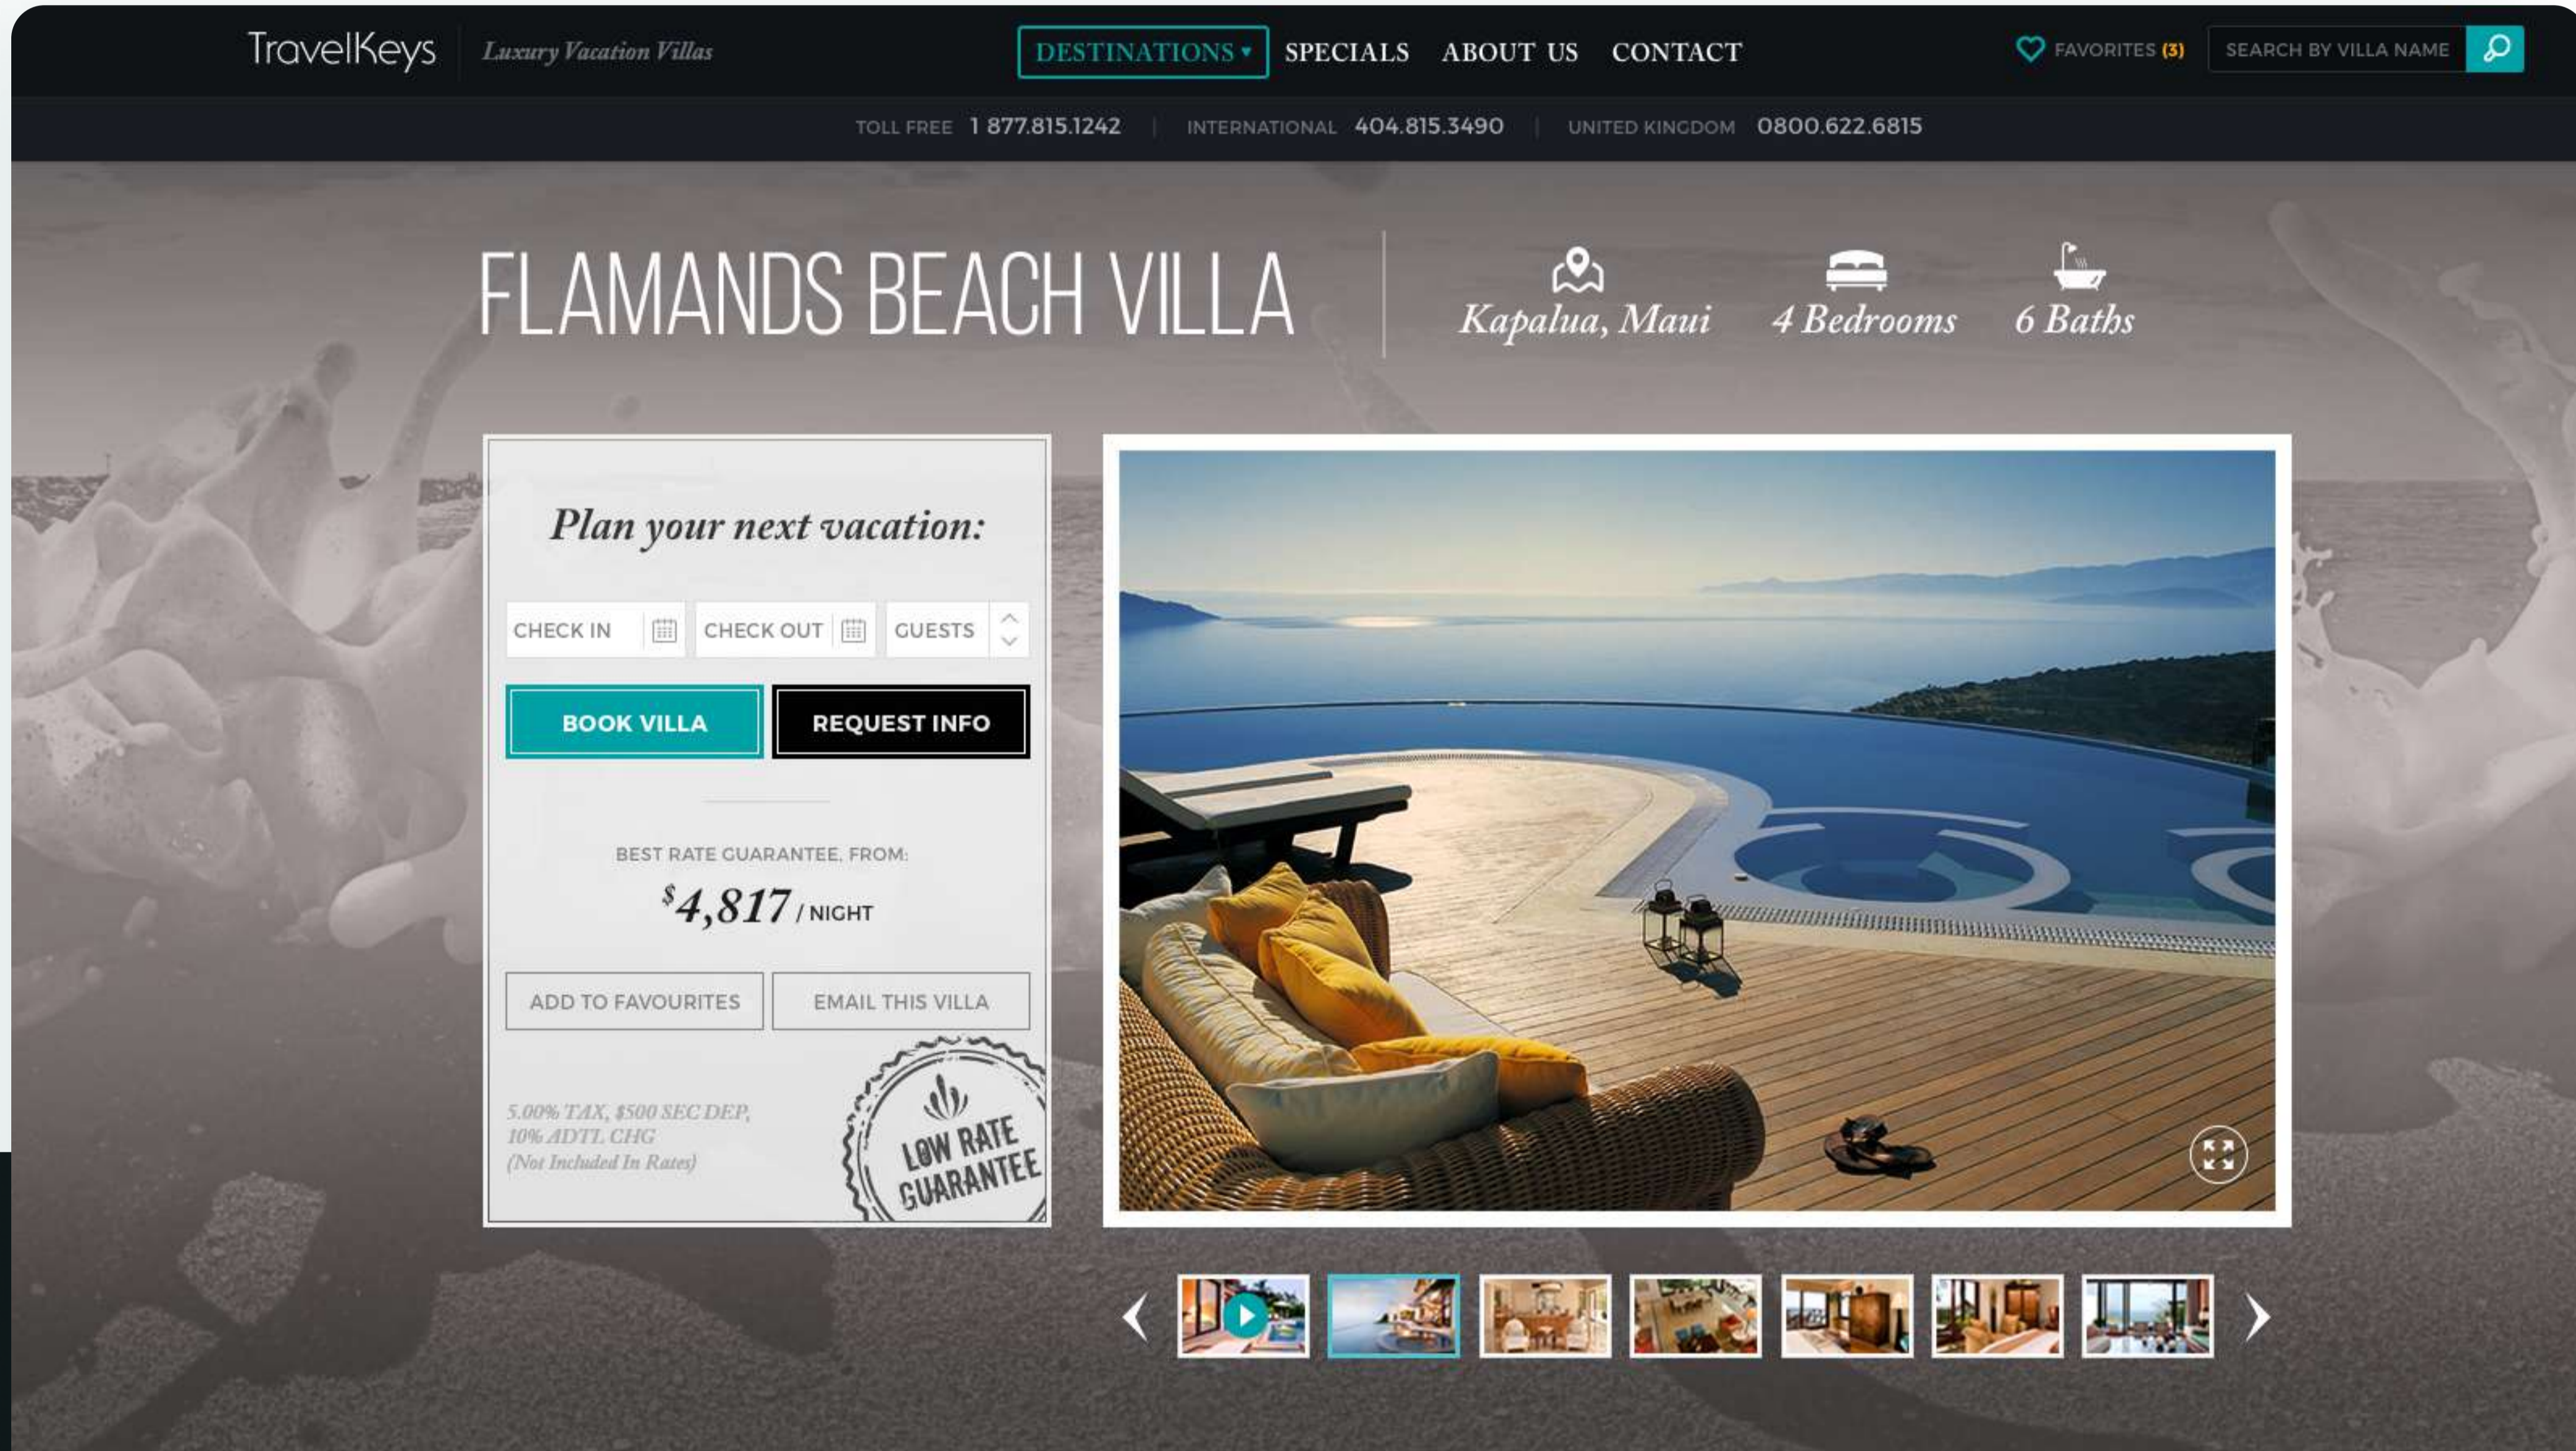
TravelKeys Luxury Vacation Villas

DESTINATIONS ▾ SPECIALS ABOUT US CONTACT

FAVORITES (3) SEARCH BY VILLA NAME

TOLL FREE 1 877.815.1242 | INTERNATIONAL 404.815.3490 | UNITED KINGDOM 0800.622.6815

FLAMANDS BEACH VILLA

Kapalua, Maui 4 Bedrooms 6 Baths

Plan your next vacation:

CHECK IN CHECK OUT GUESTS

BOOK VILLA REQUEST INFO

BEST RATE GUARANTEE, FROM:

$^{\$}$4,817 / NIGHT

ADD TO FAVOURITES EMAIL THIS VILLA

5.00% TAX, $500 SEC DEP, 10% ADTL CHG (Not Included In Rates)

LOW RATE GUARANTEE